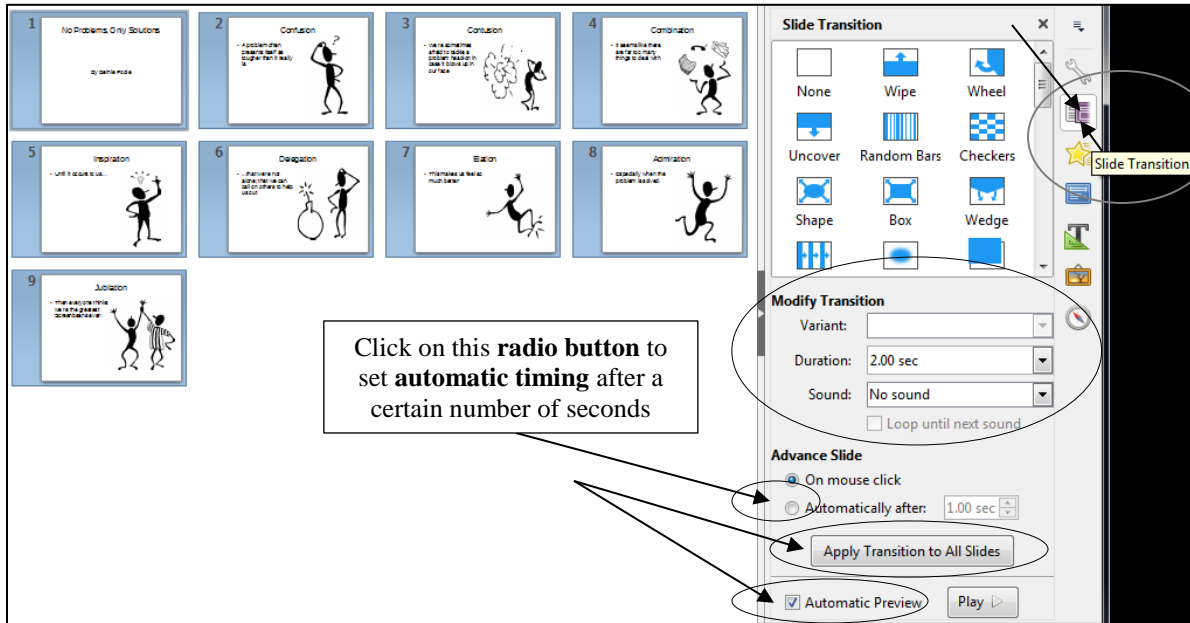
1
No Problems, Only Solutions
By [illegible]

2
Confusion
• A problem often presents itself as tougher than it really is

3
Confusion
• We're sometimes afraid to tackle a problem head on in case it blows up in our face

4
Combination
• It seems like there are far too many things to deal with

5
Inspiration
• Until it occurs to us...

6
Delegation
• ...that we're not alone; that we can call on others to help us out

7
Elation
• This makes us feel so much better

8
Admiration
• Especially when the problem is solved

9
Jubilation
• Then everyone thinks we're the greatest problem solvers ever

Slide Transition
None
Wipe
Wheel
Uncover
Random Bars
Checkers
Shape
Box
Wedge

Slide Transition

Modify Transition
Variant:
Duration: 2.00 sec
Sound: No sound
Loop until next sound

Click on this **radio button** to set **automatic timing** after a certain number of seconds

Advance Slide
On mouse click
Automatically after: 1.00 sec

Apply Transition to All Slides

Automatic Preview
Play